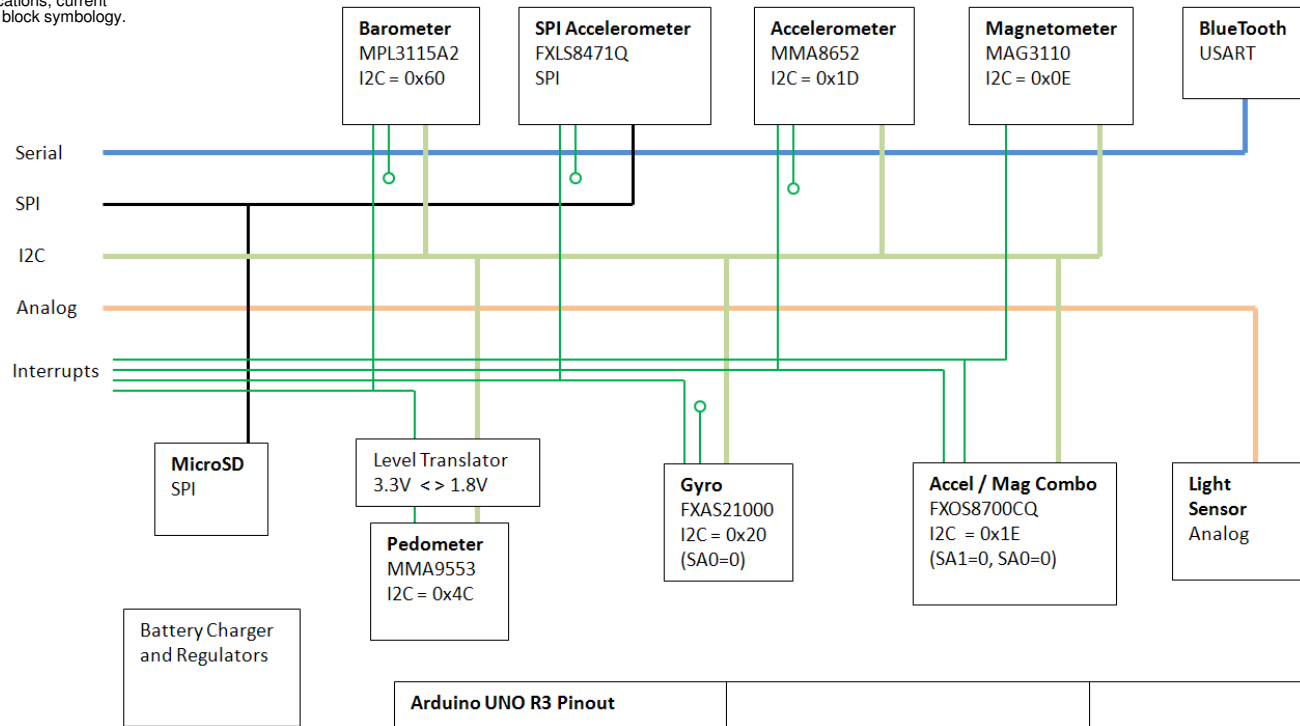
cations, current
block symbology.

**Barometer**
MPL3115A2
I2C = 0x60

**SPI Accelerometer**
FXLS8471Q
SPI

**Accelerometer**
MMA8652
I2C = 0x1D

**Magnetometer**
MAG3110
I2C = 0x0E

**BlueTooth**
USART

Serial

SPI

I2C

Analog

Interrupts

**MicroSD**
SPI

Level Translator
3.3V <> 1.8V

**Pedometer**
MMA9553
I2C = 0x4C

**Gyro**
FXAS21000
I2C = 0x20
(SA0=0)

**Accel / Mag Combo**
FXOS8700CQ
I2C = 0x1E
(SA1=0, SA0=0)

**Light Sensor**
Analog

Battery Charger and Regulators

**Arduino UNO R3 Pinout**